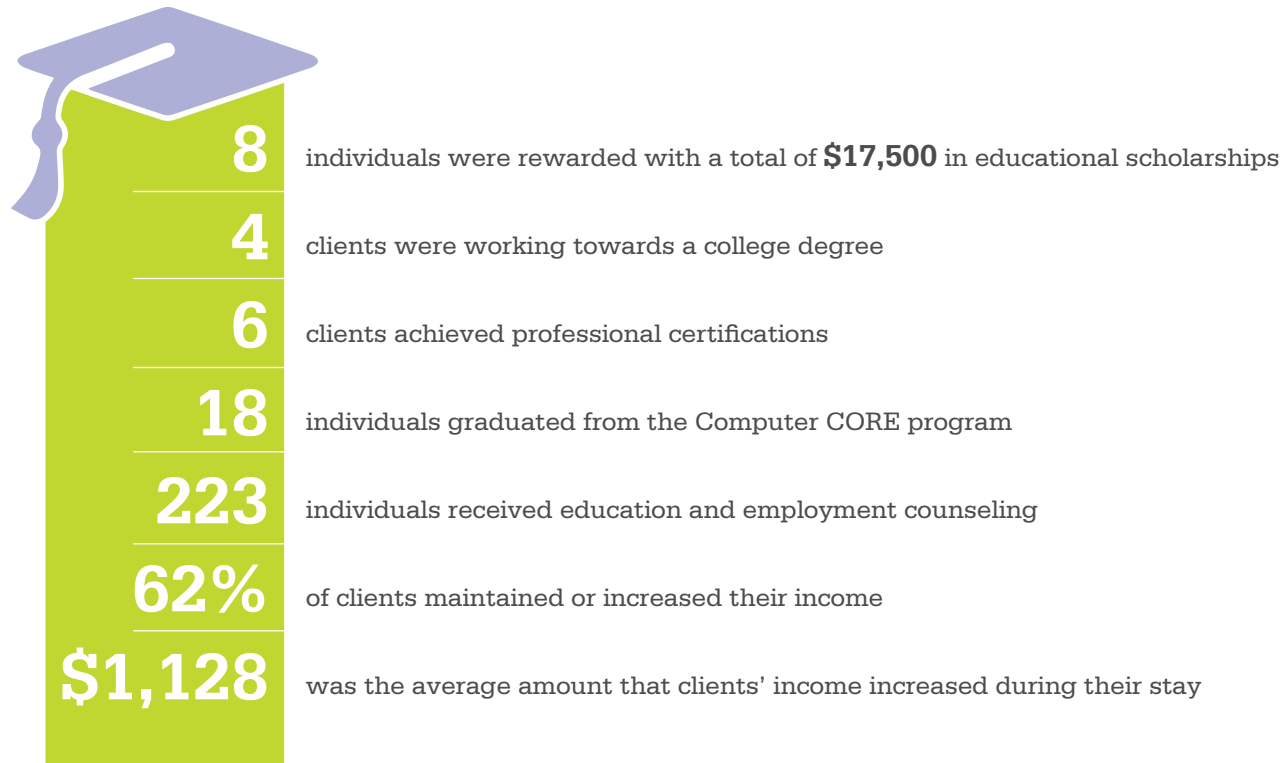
8 individuals were rewarded with a total of **$17,500** in educational scholarships

4 clients were working towards a college degree

6 clients achieved professional certifications

18 individuals graduated from the Computer CORE program

223 individuals received education and employment counseling

62% of clients maintained or increased their income

$1,128 was the average amount that clients' income increased during their stay